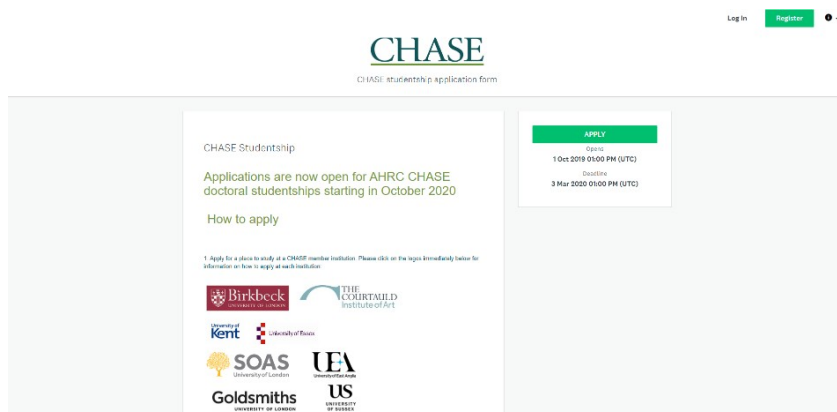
Log In

Register

CHASE

CHASE studentship application form

CHASE Studentship

Applications are now open for AHRC CHASE doctoral studentships starting in October 2020

How to apply

1. Apply for a place to study at a CHASE member institution. Please click on the logos immediately below for information on how to apply at each institution

Birkbeck UNIVERSITY OF LONDON

THE COURTAULD Institute of Art

University of Kent

University of Essex

SOAS University of London

UEA University of East Anglia

Goldsmiths UNIVERSITY OF LONDON

US UNIVERSITY OF SUSSEX

APPLY

Opens

1 Oct 2019 01:00 PM (UTC)

Deadline

3 Mar 2020 01:00 PM (UTC)